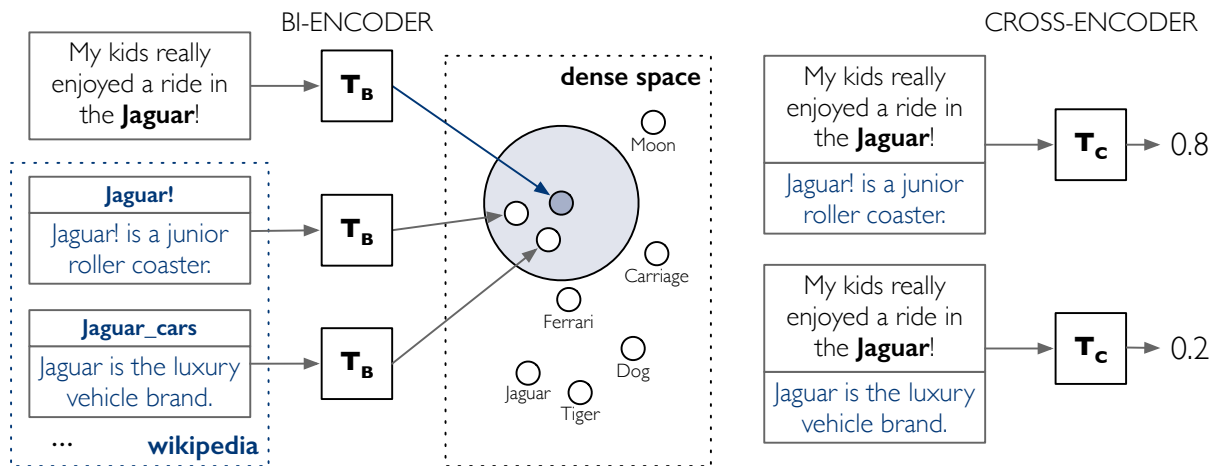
BI-ENCODER

My kids really enjoyed a ride in the **Jaguar**!

$T_B$

dense space

Moon

Jaguar!

Jaguar! is a junior roller coaster.

$T_B$

Carriage

Ferrari

Jaguar_cars

Jaguar is the luxury vehicle brand.

$T_B$

Dog

Jaguar

Tiger

...

wikipedia

CROSS-ENCODER

My kids really enjoyed a ride in the **Jaguar**!

Jaguar! is a junior roller coaster.

$T_C$

0.8

My kids really enjoyed a ride in the **Jaguar**!

Jaguar is the luxury vehicle brand.

$T_C$

0.2